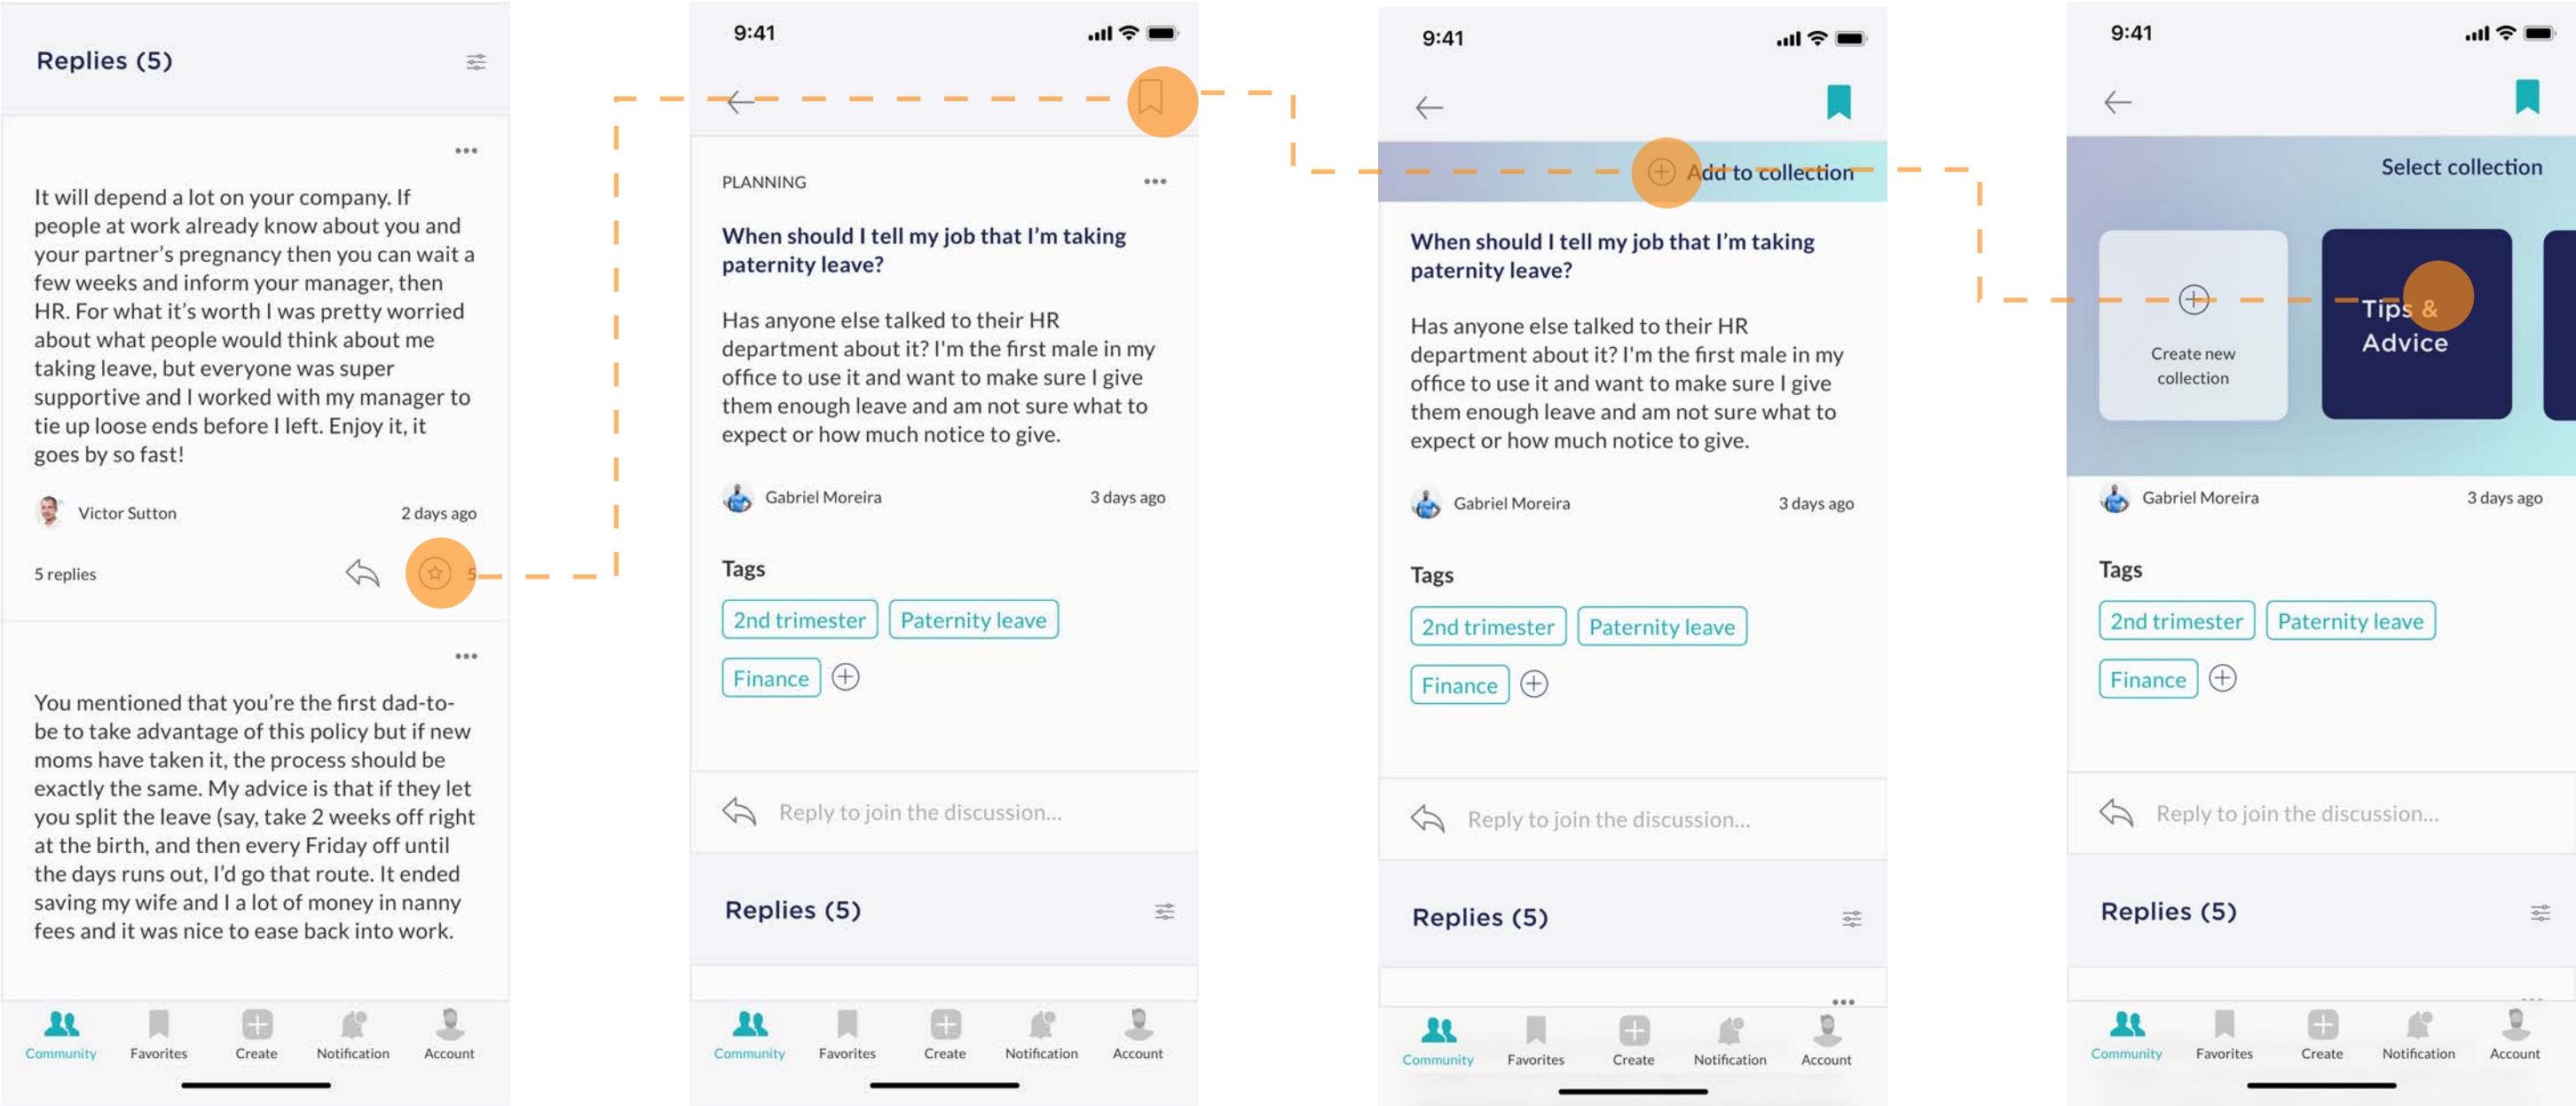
Replies (5)

•••

It will depend a lot on your company. If people at work already know about you and your partner's pregnancy then you can wait a few weeks and inform your manager, then HR. For what it's worth I was pretty worried about what people would think about me taking leave, but everyone was super supportive and I worked with my manager to tie up loose ends before I left. Enjoy it, it goes by so fast!

Victor Sutton 2 days ago

5 replies 5

•••

You mentioned that you're the first dad-to-be to take advantage of this policy but if new moms have taken it, the process should be exactly the same. My advice is that if they let you split the leave (say, take 2 weeks off right at the birth, and then every Friday off until the days runs out, I'd go that route. It ended saving my wife and I a lot of money in nanny fees and it was nice to ease back into work.

Community Favorites Create Notification Account

9:41

PLANNING •••

When should I tell my job that I'm taking paternity leave?

Has anyone else talked to their HR department about it? I'm the first male in my office to use it and want to make sure I give them enough leave and am not sure what to expect or how much notice to give.

Gabriel Moreira 3 days ago

Tags

2nd trimester Paternity leave

Finance

Reply to join the discussion...

Replies (5)

Community Favorites Create Notification Account

9:41

Add to collection

When should I tell my job that I'm taking paternity leave?

Has anyone else talked to their HR department about it? I'm the first male in my office to use it and want to make sure I give them enough leave and am not sure what to expect or how much notice to give.

Gabriel Moreira 3 days ago

Tags

2nd trimester Paternity leave

Finance

Reply to join the discussion...

Replies (5)

•••

Community Favorites Create Notification Account

9:41

Select collection

Create new collection

Tips & Advice

Gabriel Moreira 3 days ago

Tags

2nd trimester Paternity leave

Finance

Reply to join the discussion...

Replies (5)

Community Favorites Create Notification Account